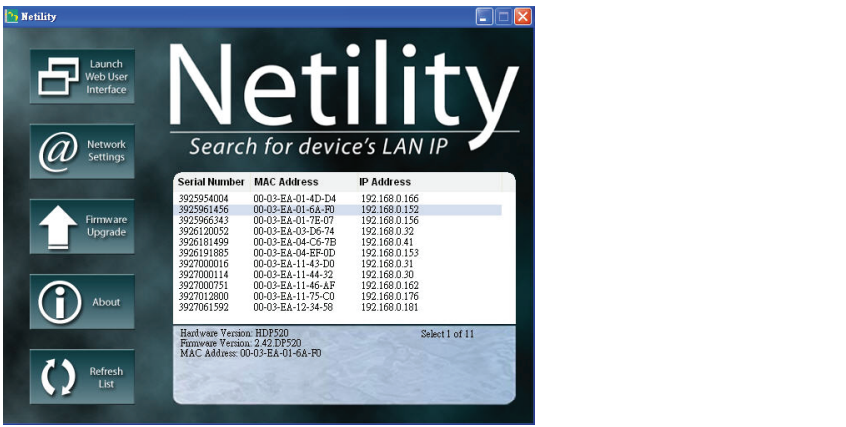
Netility

Launch Web User Interface

Network Settings

Firmware Upgrade

About

Refresh List

Netility

Search for device's LAN IP

| Serial Number | MAC Address | IP Address |
|---|---|---|
| 3925954004 | 00-03-EA-01-4D-D4 | 192.168.0.166 |
| 3925961456 | 00-03-EA-01-6A-F0 | 192.168.0.152 |
| 3925966343 | 00-03-EA-01-7E-07 | 192.168.0.156 |
| 3926120052 | 00-03-EA-03-D6-74 | 192.168.0.32 |
| 3926181499 | 00-03-EA-04-C6-7B | 192.168.0.41 |
| 3926191885 | 00-03-EA-04-EF-0D | 192.168.0.153 |
| 3927000016 | 00-03-EA-11-43-D0 | 192.168.0.31 |
| 3927000114 | 00-03-EA-11-44-32 | 192.168.0.30 |
| 3927000751 | 00-03-EA-11-46-AF | 192.168.0.162 |
| 3927012800 | 00-03-EA-11-75-C0 | 192.168.0.176 |
| 3927061592 | 00-03-EA-12-34-58 | 192.168.0.181 |

Hardware Version: HDP520
Firmware Version: 2.42 DP520
MAC Address: 00-03-EA-01-6A-F0

Select 1 of 11